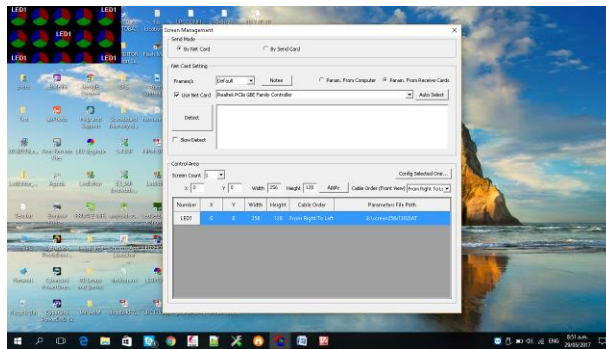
LED1
LED1
LED1
LED1

Screen Management
Send Mode
By Net Card
By Send Card
Net Card Setting
Frames/s
Default
Notes
Param. From Computer
Param. From Receive Cards
Use Net Card
Realtek PCIe GBE Family Controller
Auto Select
Detect
Slow Detect
Control Area
Screen Count
5
Config Selected One...
X
0
Y
0
Width
256
Height
128
Apply
Cable Order (Front View)
From Right To Left

| Number | X | Y | Width | Height | Cable Order | Parameter File Path |
|---|---|---|---|---|---|---|
| LED1 | 0 | 0 | 256 | 128 | From Right To Left | E:\screen256/128.RAT |

8:51 a.m.
29/05/2017
ENG